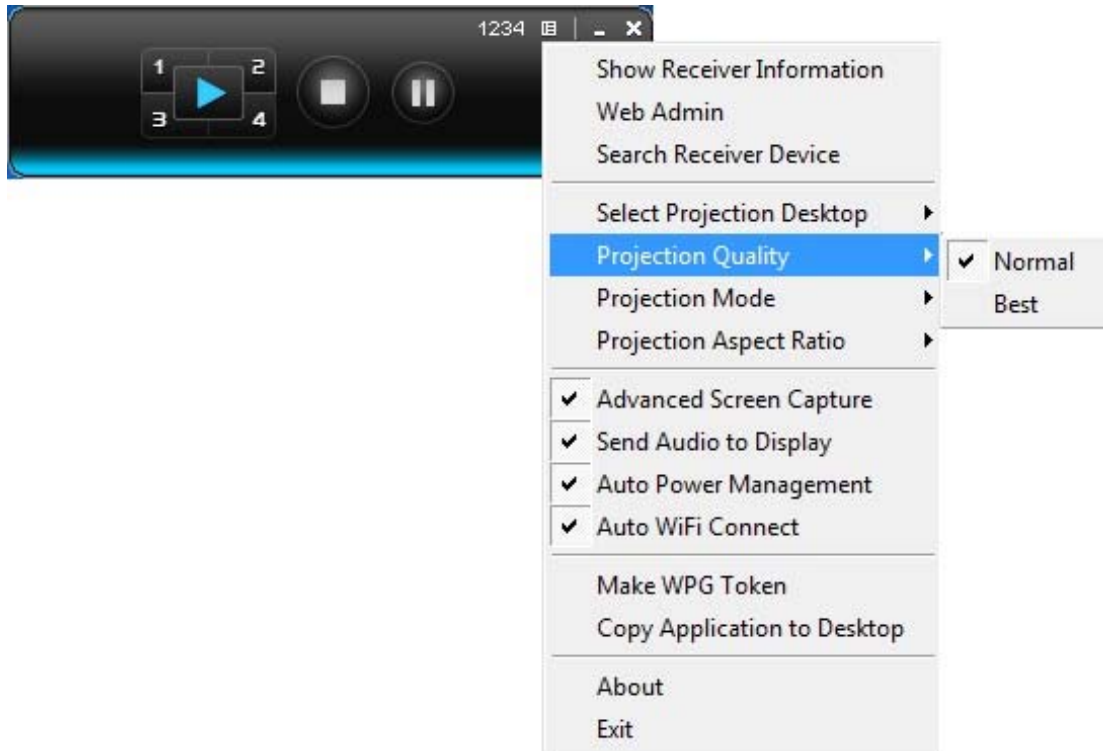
1234

1
2
3
4

Show Receiver Information
Web Admin
Search Receiver Device

Select Projection Desktop
Projection Quality
Projection Mode
Projection Aspect Ratio

Normal
Best

Advanced Screen Capture
Send Audio to Display
Auto Power Management
Auto WiFi Connect

Make WPG Token
Copy Application to Desktop

About
Exit